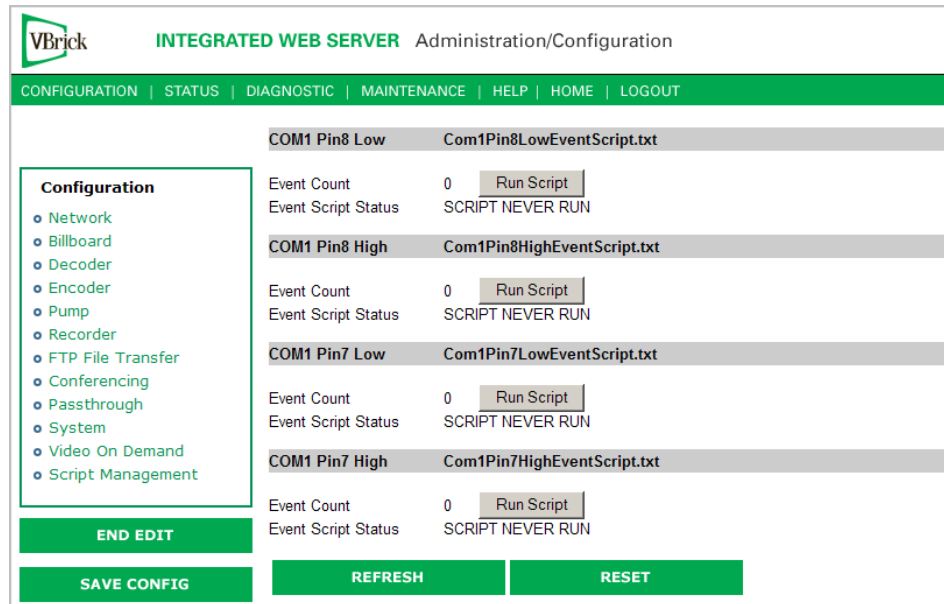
VBrick

INTEGRATED WEB SERVER Administration/Configuration

CONFIGURATION | STATUS | DIAGNOSTIC | MAINTENANCE | HELP | HOME | LOGOUT

Configuration
Network
Billboard
Decoder
Encoder
Pump
Recorder
FTP File Transfer
Conferencing
Passthrough
System
Video On Demand
Script Management

END EDIT

SAVE CONFIG

COM1 Pin8 Low Com1Pin8LowEventScript.txt

Event Count 0 Run Script
Event Script Status SCRIPT NEVER RUN

COM1 Pin8 High Com1Pin8HighEventScript.txt

Event Count 0 Run Script
Event Script Status SCRIPT NEVER RUN

COM1 Pin7 Low Com1Pin7LowEventScript.txt

Event Count 0 Run Script
Event Script Status SCRIPT NEVER RUN

COM1 Pin7 High Com1Pin7HighEventScript.txt

Event Count 0 Run Script
Event Script Status SCRIPT NEVER RUN

REFRESH RESET